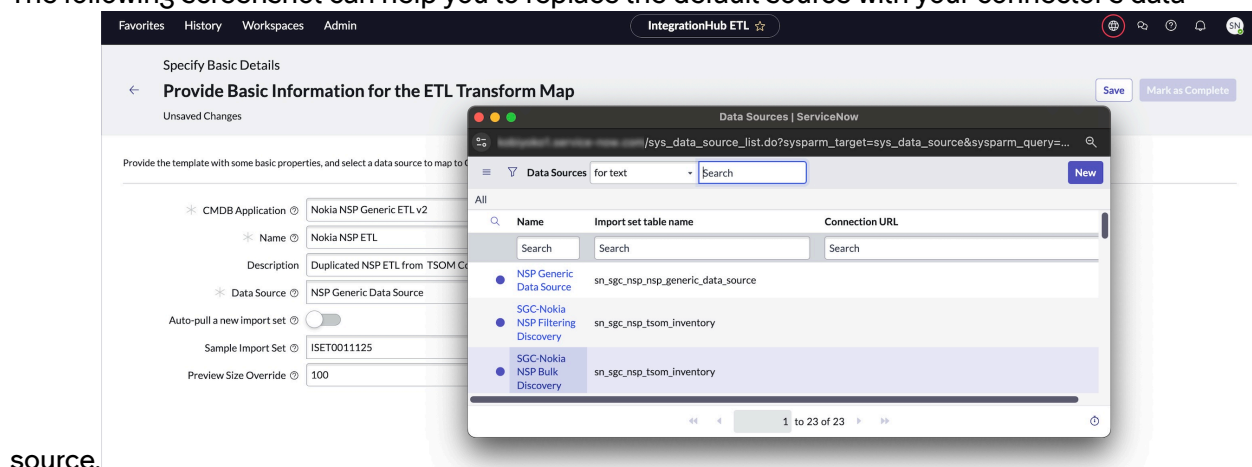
The following screenshot can help you to replace the default source with your connector's data

Favorites History Workspaces Admin

IntegrationHub ETL ☆

SN

Specify Basic Details

← Provide Basic Information for the ETL Transform Map

Unsaved Changes

Save Mark as Complete

Provide the template with some basic properties, and select a data source to map to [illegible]

CMDB Application Nokia NSP Generic ETL v2

Name Nokia NSP ETL

Description Duplicated NSP ETL from TSOM C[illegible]

Data Source NSP Generic Data Source

Auto-pull a new import set

Sample Import Set ISET0011125

Preview Size Override 100

Data Sources | ServiceNow

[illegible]/sys_data_source_list.do?sysparm_target=sys_data_source&sysparm_query=...

Data Sources for text Search New

All

| Name | Import set table name | Connection URL |
|---|---|---|
| Search | Search | Search |
| NSP Generic Data Source | sn_sgc_nsp_nsp_generic_data_source | |
| SGC-Nokia NSP Filtering Discovery | sn_sgc_nsp_tsom_inventory | |
| SGC-Nokia NSP Bulk Discovery | sn_sgc_nsp_tsom_inventory | |

1 to 23 of 23

source.